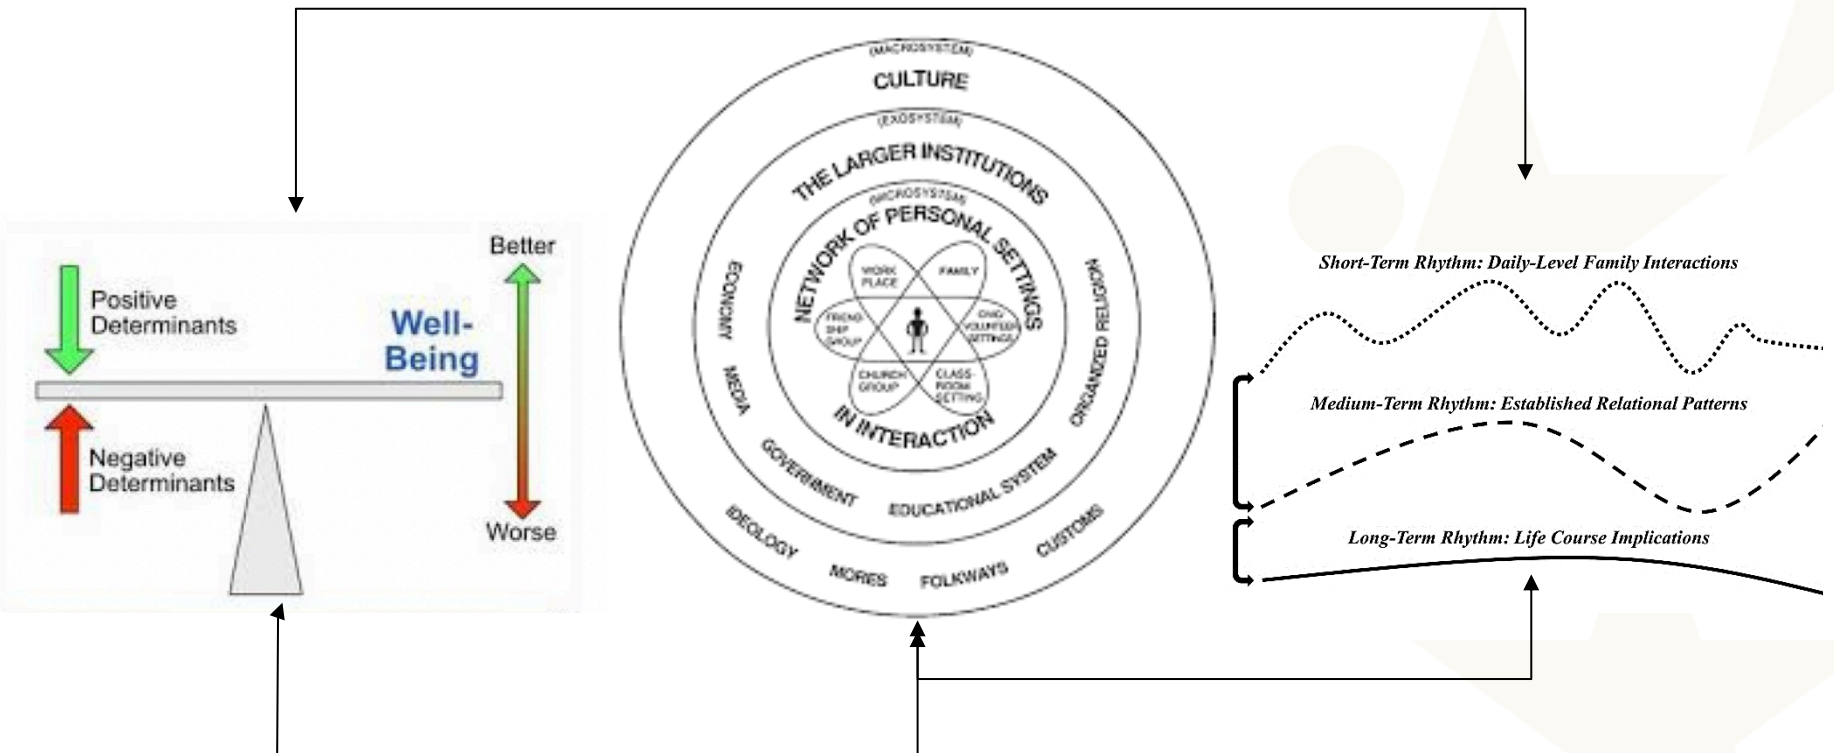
Better

Positive Determinants

Well-Being

Negative Determinants

Worse

(MACROSYSTEM)
CULTURE
(EXOSYSTEM)
THE LARGER INSTITUTIONS
(MICROSYSTEM)
NETWORK OF PERSONAL SETTINGS
WORK PLACE
FAMILY
FRIEND-SHIP GROUP
CIVIC VOLUNTEER SETTINGS
CHURCH GROUP
CLASS-ROOM SETTING
IN INTERACTION
ECONOMY
MEDIA
GOVERNMENT
EDUCATIONAL SYSTEM
ORGANIZED RELIGION
IDEOLOGY
MORES
FOLKWAYS
CUSTOMS

Short-Term Rhythm: Daily-Level Family Interactions

Medium-Term Rhythm: Established Relational Patterns

Long-Term Rhythm: Life Course Implications